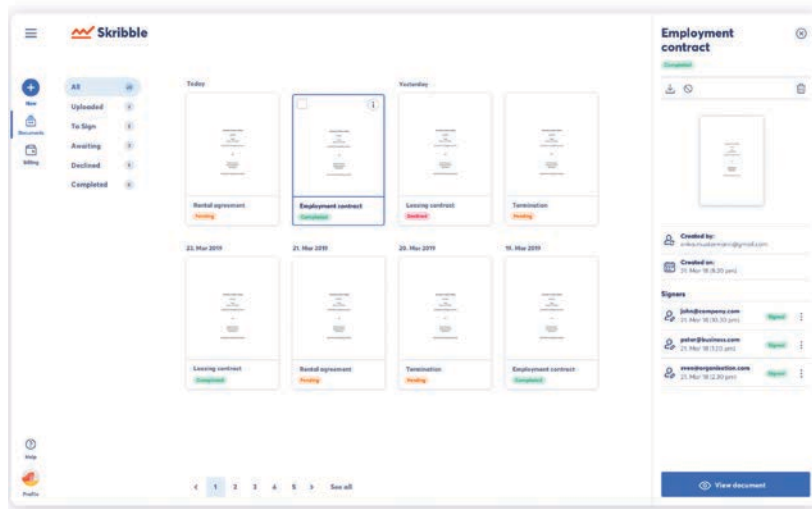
Skribble

New
Documents
Billing

All
Uploaded
To Sign
Awaiting
Declined
Completed

Today

Rental agreement
Pending

Employment contract
Completed

Yesterday

Leasing contract
Declined

Termination
Pending

23. Mar 2019

Leasing contract
Completed

21. Mar 2019

Rental agreement
Pending

20. Mar 2019

Termination
Pending

19. Mar 2019

Employment contract
Completed

< 1 2 3 4 5 > See all

Help
Profile

Employment contract
Completed

Created by:
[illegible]@gmail.com

Created on:
21. Mar 19 (4:20 pm)

Signers

john@company.com
21. Mar 19 (10:30 pm)
Signed

peter@business.com
21. Mar 19 (1:20 pm)
Signed

sven@organization.com
21. Mar 19 (2:30 pm)
Signed

View document